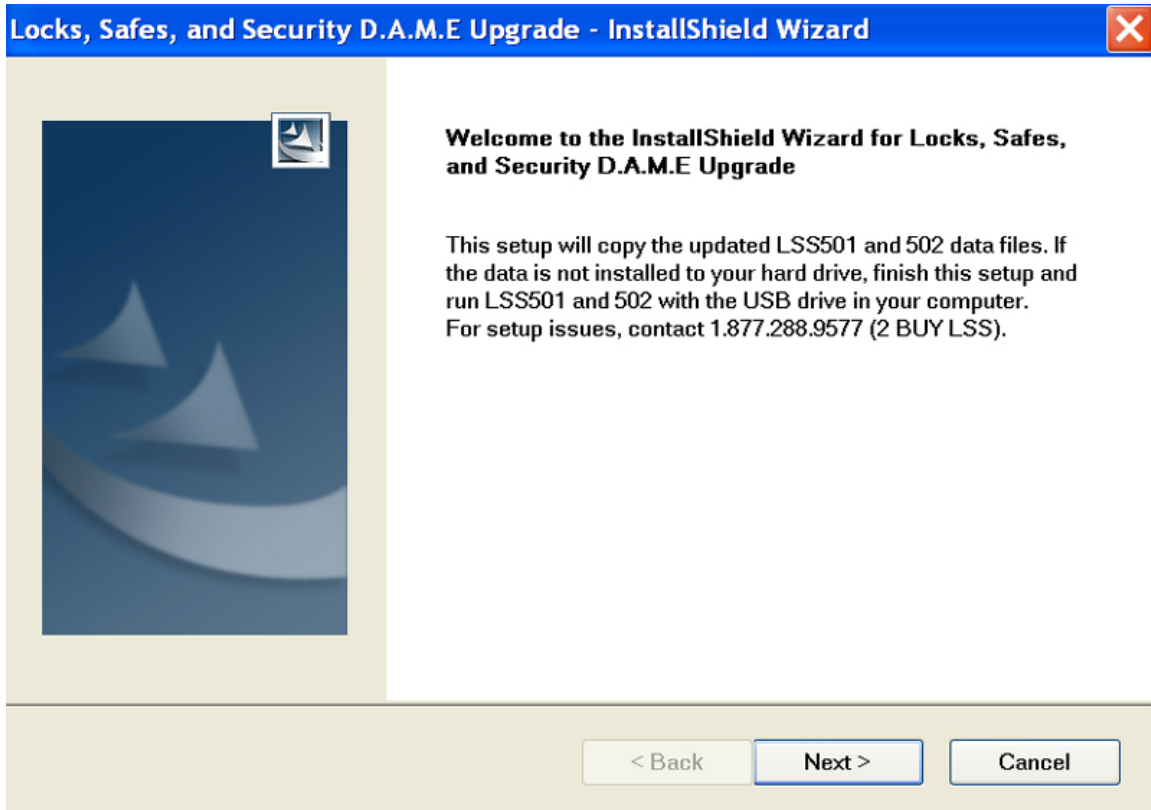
Locks, Safes, and Security D.A.M.E Upgrade - InstallShield Wizard

Welcome to the InstallShield Wizard for Locks, Safes, and Security D.A.M.E Upgrade

This setup will copy the updated LSS501 and 502 data files. If the data is not installed to your hard drive, finish this setup and run LSS501 and 502 with the USB drive in your computer.
For setup issues, contact 1.877.288.9577 (2 BUY LSS).

< Back

Next >

Cancel